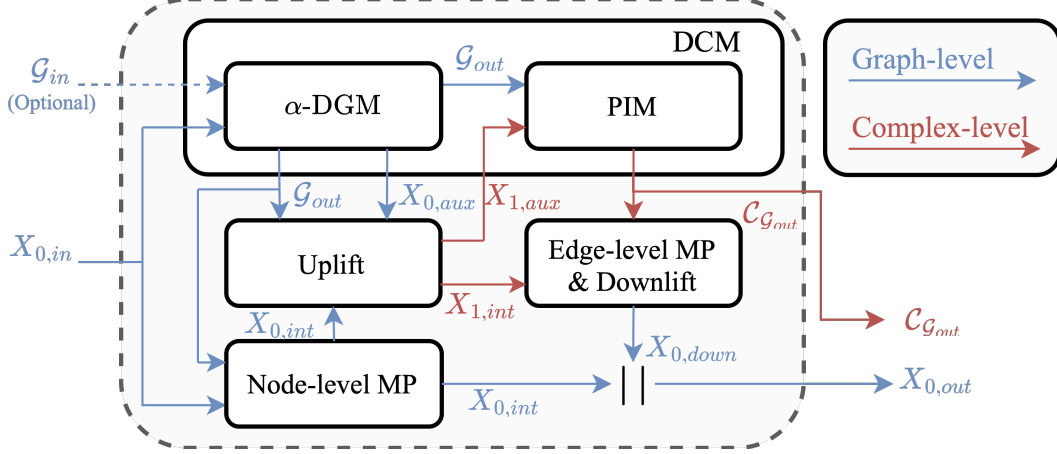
DCM

$\mathcal{G}_{in}$ (Optional)

$\alpha$-DGM

$\mathcal{G}_{out}$

PIM

Graph-level

Complex-level

$X_{0,in}$

$\mathcal{G}_{out}$

$X_{0,aux}$

$X_{1,aux}$

$\mathcal{C}_{\mathcal{G}_{out}}$

Uplift

Edge-level MP & Downlift

$X_{1,int}$

$X_{0,int}$

$\mathcal{C}_{\mathcal{G}_{out}}$

$X_{0,down}$

Node-level MP

$X_{0,int}$

$||$

$X_{0,out}$